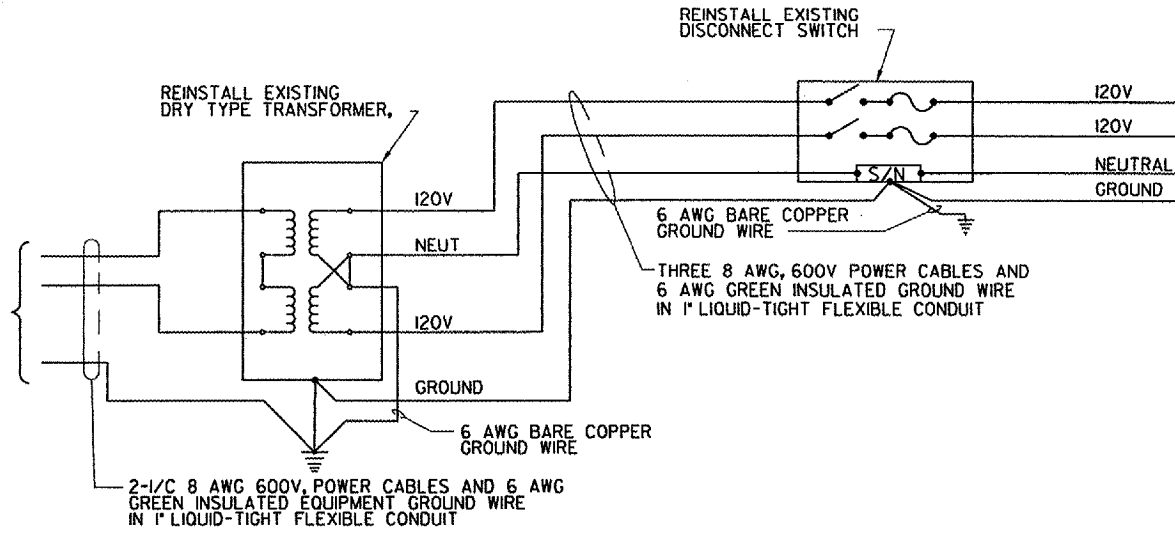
REINSTALL EXISTING
DISCONNECT SWITCH

REINSTALL EXISTING
DRY TYPE TRANSFORMER,

120V
120V
NEUTRAL
GROUND

S/N

120V
NEUT
120V
GROUND

6 AWG BARE COPPER
GROUND WIRE

THREE 8 AWG, 600V POWER CABLES AND
6 AWG GREEN INSULATED GROUND WIRE
IN 1" LIQUID-TIGHT FLEXIBLE CONDUIT

6 AWG BARE COPPER
GROUND WIRE

2-1/C 8 AWG 600V, POWER CABLES AND 6 AWG
GREEN INSULATED EQUIPMENT GROUND WIRE
IN 1" LIQUID-TIGHT FLEXIBLE CONDUIT